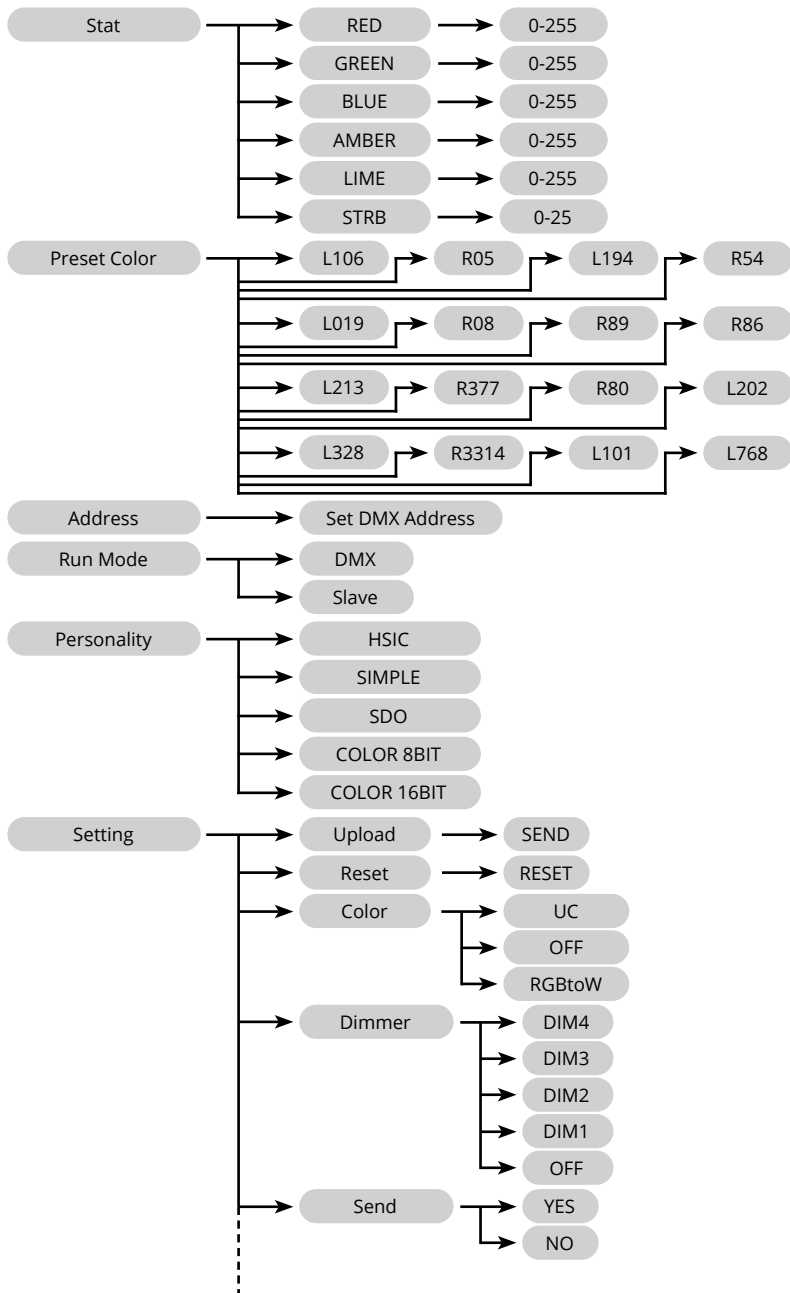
Stat
RED
0-255
GREEN
0-255
BLUE
0-255
AMBER
0-255
LIME
0-255
STRB
0-25

Preset Color
L106
R05
L194
R54
L019
R08
R89
R86
L213
R377
R80
L202
L328
R3314
L101
L768

Address
Set DMX Address

Run Mode
DMX
Slave

Personality
HSIC
SIMPLE
SDO
COLOR 8BIT
COLOR 16BIT

Setting
Upload
SEND
Reset
RESET
Color
UC
OFF
RGBtoW
Dimmer
DIM4
DIM3
DIM2
DIM1
OFF
Send
YES
NO